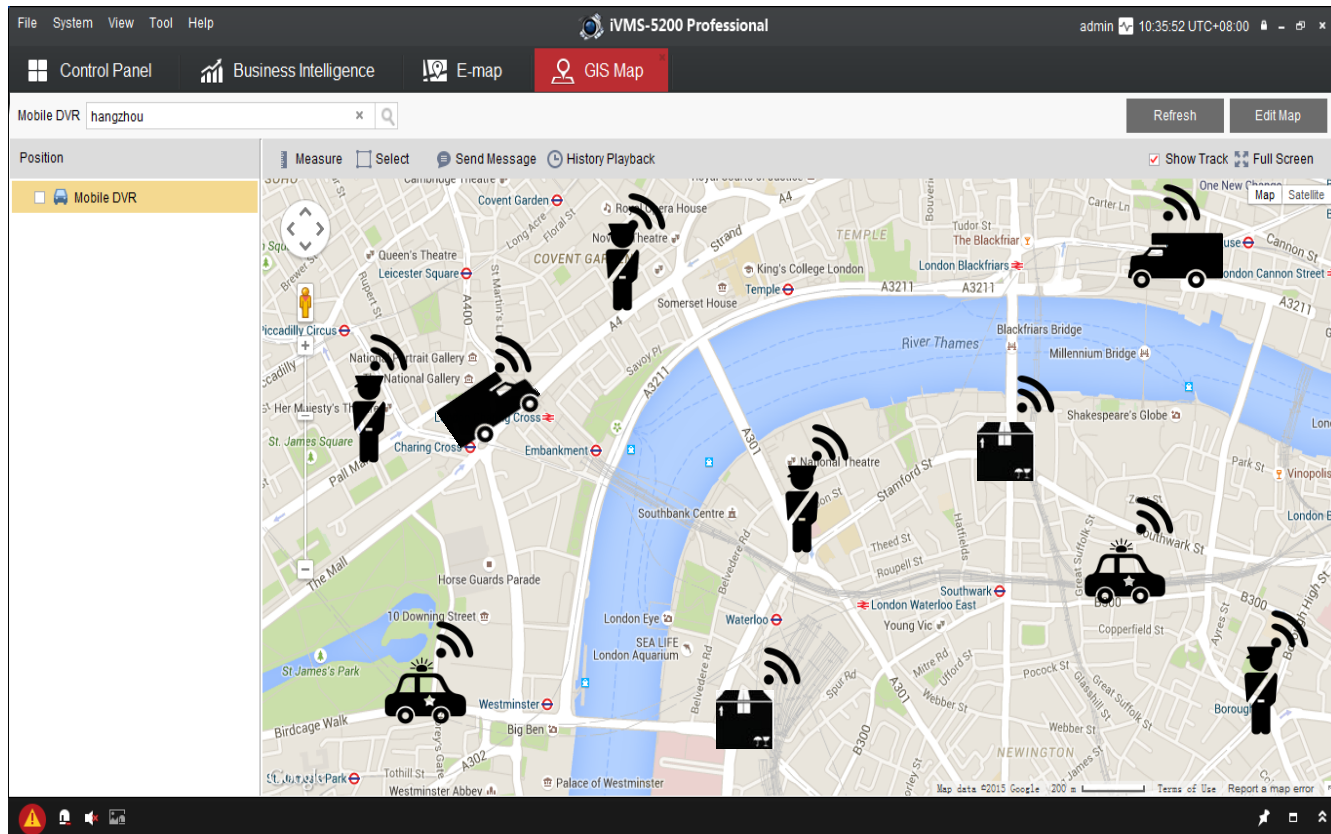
File System View Tool Help

iVMS-5200 Professional

admin 10:35:52 UTC+08:00

Control Panel Business Intelligence E-map GIS Map

Mobile DVR hangzhou

Refresh Edit Map

Position

Mobile DVR

Measure Select Send Message History Playback

Show Track Full Screen

Map Satellite

Covent Garden
Queen's Theatre
Leicester Square
Piccadilly Circus
National Gallery
St. James Square
Charing Cross
Embankment
COVENT GARDEN
King's College London
Somerset House
Temple
TEMPLE
Tudor St
The Blackfriar
London Blackfriars
A3211
A3211
River Thames
Blackfriars Bridge
Millennium Bridge
Shakespeare's Globe
Carter Ln
One New Change
Cannon St
London Cannon Street
A3211
Park St
Vinopolis
London Br
National Theatre
Stamford St
Southbank Centre
A301
Southwark St
Theed St
Roupell St
Southwark
London Waterloo East
Young Vic
Copperfield St
B300
The Mall
Horse Guards Parade
10 Downing Street
London Eye
SEA LIFE London Aquarium
Waterloo
St James's Park
Westminster
Big Ben
Birdcage Walk
Tothill St
Palace of Westminster
Westminster Abbey
NEWINGTON
Pocock St
Webber St
Borough
A302
A400
A4
Strand
Savoy Pl
Pall Mall
Belvedere Rd
Spur Rd
Hatfields
Mitre Rd
Ufford St
Great Suffolk St
B300

Map data ©2015 Google 200 m Terms of Use Report a map error